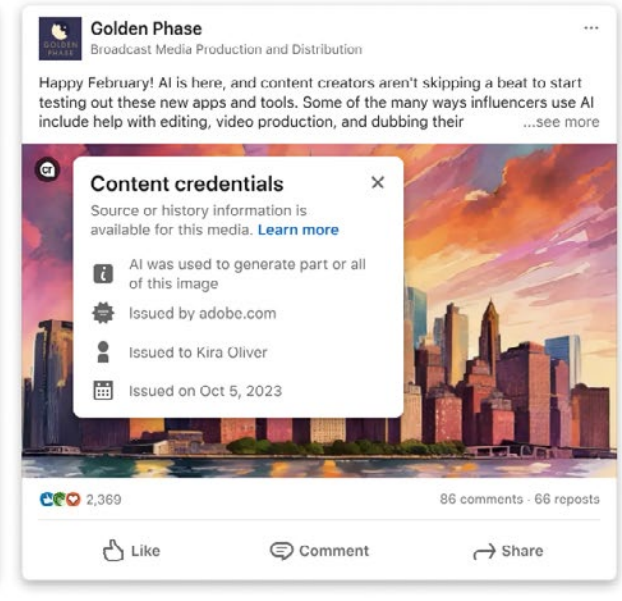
GOLDEN PHASE

Golden Phase
Broadcast Media Production and Distribution

...

Happy February! AI is here, and content creators aren't skipping a beat to start testing out these new apps and tools. Some of the many ways influencers use AI include help with editing, video production, and dubbing their ...see more

cr

Content credentials ×

Source or history information is available for this media. Learn more

AI was used to generate part or all of this image

Issued by adobe.com

Issued to Kira Oliver

Issued on Oct 5, 2023

2,369

86 comments · 66 reposts

Like Comment Share